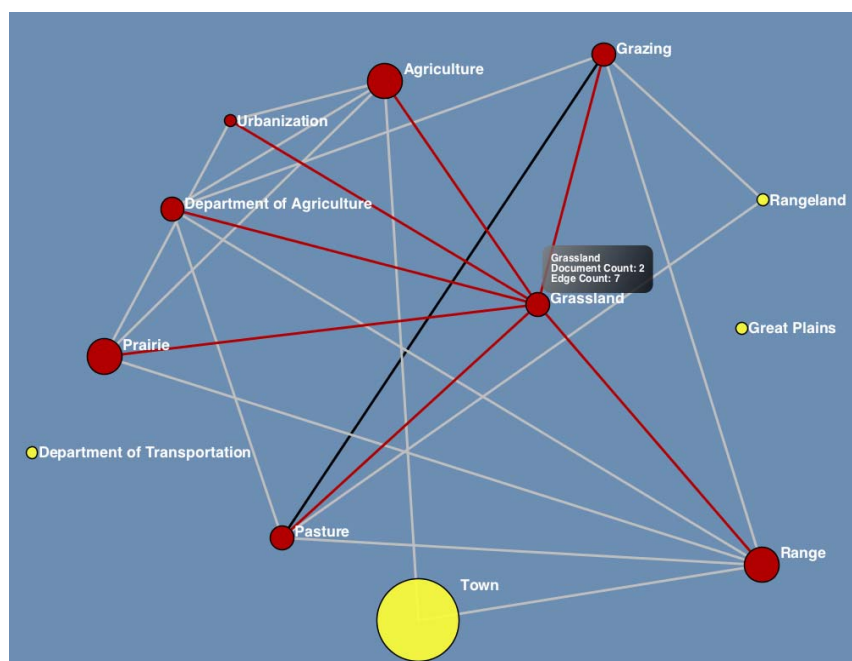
Agriculture

Grazing

Urbanization

Department of Agriculture

Rangeland

Grassland
Document Count: 2
Edge Count: 7

Grassland

Prairie

Great Plains

Department of Transportation

Pasture

Range

Town